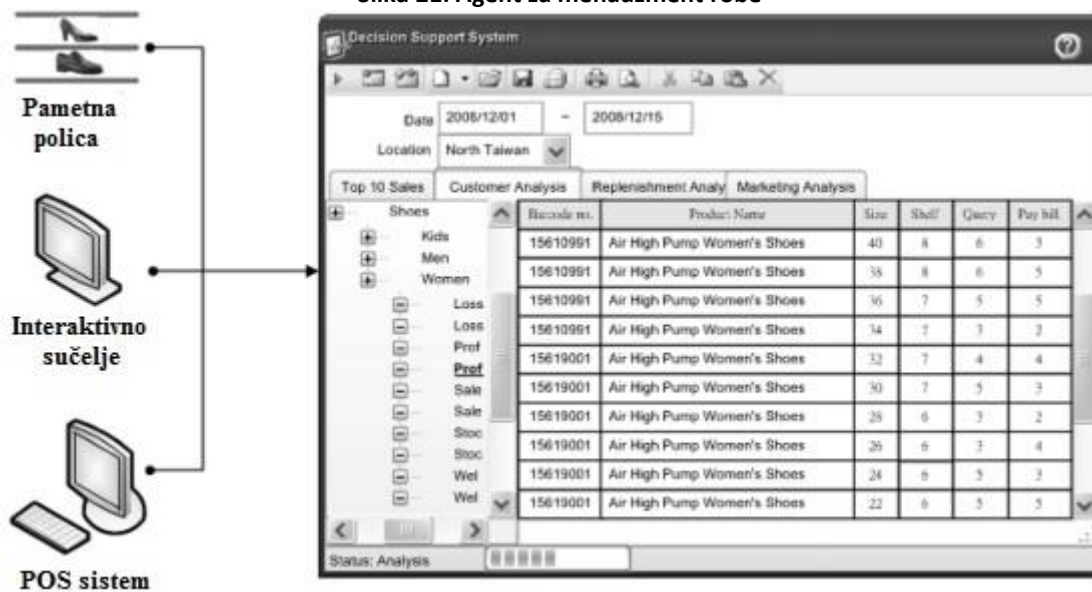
Slika 22: Agent za menadžment robe

Pametna polica

Interaktivno sučelje

POS sistem

Decision Support System

Date 2008/12/01 – 2008/12/15

Location North Taiwan

Top 10 Sales | Customer Analysis | Replenishment Analy | Marketing Analysis

Shoes
Kids
Men
Women
Loss
Loss
Prof
Prof
Sale
Sale
Stoc
Stoc
Wei
Wei

| Barcode no. | Product Name | Size | Shelf | Query | Pay bill |
|---|---|---|---|---|---|
| 15610991 | Air High Pump Women's Shoes | 40 | 8 | 6 | 3 |
| 15610991 | Air High Pump Women's Shoes | 38 | 8 | 6 | 5 |
| 15610991 | Air High Pump Women's Shoes | 36 | 7 | 5 | 5 |
| 15610991 | Air High Pump Women's Shoes | 34 | 7 | 3 | 2 |
| 15619001 | Air High Pump Women's Shoes | 32 | 7 | 4 | 4 |
| 15619001 | Air High Pump Women's Shoes | 30 | 7 | 5 | 3 |
| 15619001 | Air High Pump Women's Shoes | 28 | 6 | 3 | 2 |
| 15619001 | Air High Pump Women's Shoes | 26 | 6 | 3 | 4 |
| 15619001 | Air High Pump Women's Shoes | 24 | 6 | 5 | 3 |
| 15619001 | Air High Pump Women's Shoes | 22 | 6 | 5 | 5 |

Status: Analysis